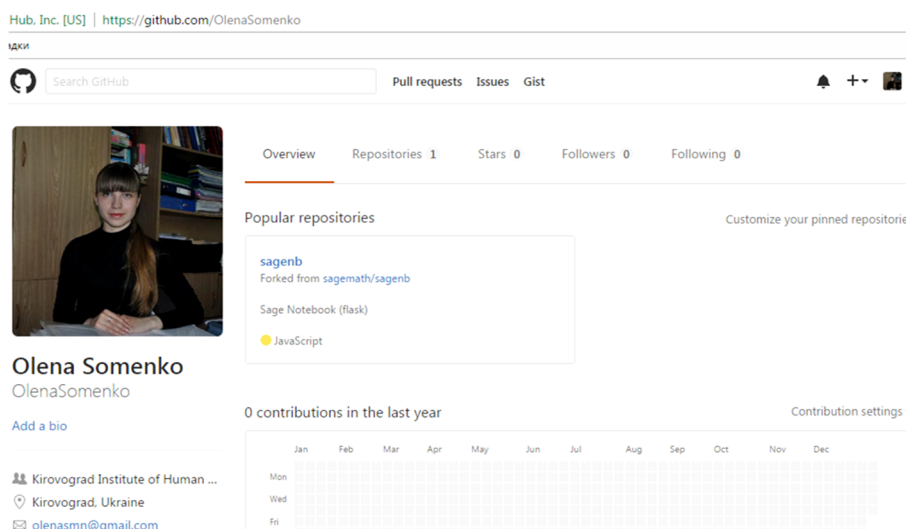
Hub, Inc. [US] | https://github.com/OlenaSomenko

адки

Search GitHub

Pull requests Issues Gist

Overview Repositories 1 Stars 0 Followers 0 Following 0

Popular repositories

Customize your pinned repositorie

sagenb
Forked from sagemath/sagenb

Sage Notebook (flask)

JavaScript

Olena Somenko
OlenaSomenko

Add a bio

0 contributions in the last year

Contribution settings

Jan Feb Mar Apr May Jun Jul Aug Sep Oct Nov Dec

Mon
Wed
Fri

Kirovograd Institute of Human ...
Kirovograd, Ukraine
olenasmn@gmail.com